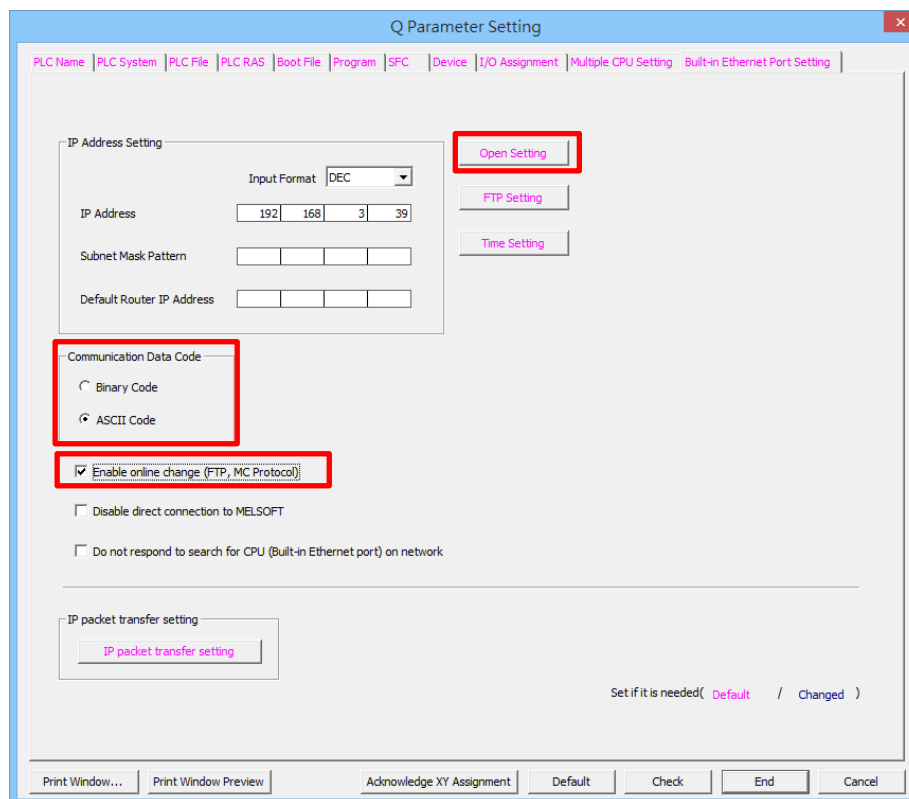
Q Parameter Setting

X

PLC Name | PLC System | PLC File | PLC RAS | Boot File | Program | SFC | Device | I/O Assignment | Multiple CPU Setting | Built-in Ethernet Port Setting

IP Address Setting

Input Format DEC

IP Address 192 168 3 39

Subnet Mask Pattern

Default Router IP Address

Open Setting

FTP Setting

Time Setting

Communication Data Code

Binary Code

ASCII Code

Enable online change (FTP, MC Protocol)

Disable direct connection to MELSOFT

Do not respond to search for CPU (Built-in Ethernet port) on network

IP packet transfer setting

IP packet transfer setting

Set if it is needed( Default / Changed )

Print Window... Print Window Preview Acknowledge XY Assignment Default Check End Cancel